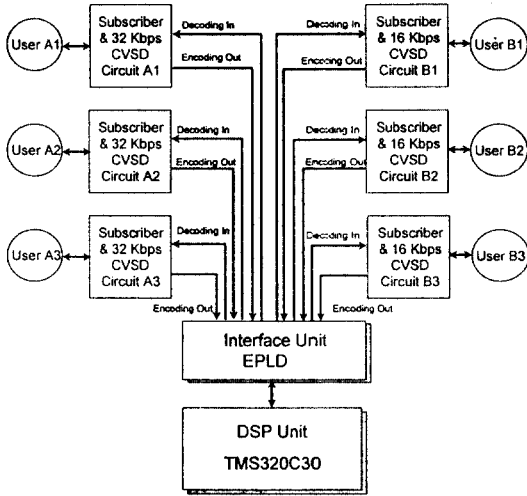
User A1

Subscriber & 32 Kbps CVSD Circuit A1

Decoding In

Encoding Out

Decoding In

Encoding Out

Subscriber & 16 Kbps CVSD Circuit B1

User B1

User A2

Subscriber & 32 Kbps CVSD Circuit A2

Decoding In

Encoding Out

Decoding In

Encoding Out

Subscriber & 16 Kbps CVSD Circuit B2

User B2

User A3

Subscriber & 32 Kbps CVSD Circuit A3

Decoding In

Encoding Out

Decoding In

Encoding Out

Subscriber & 16 Kbps CVSD Circuit B3

User B3

Interface Unit EPLD

DSP Unit TMS320C30